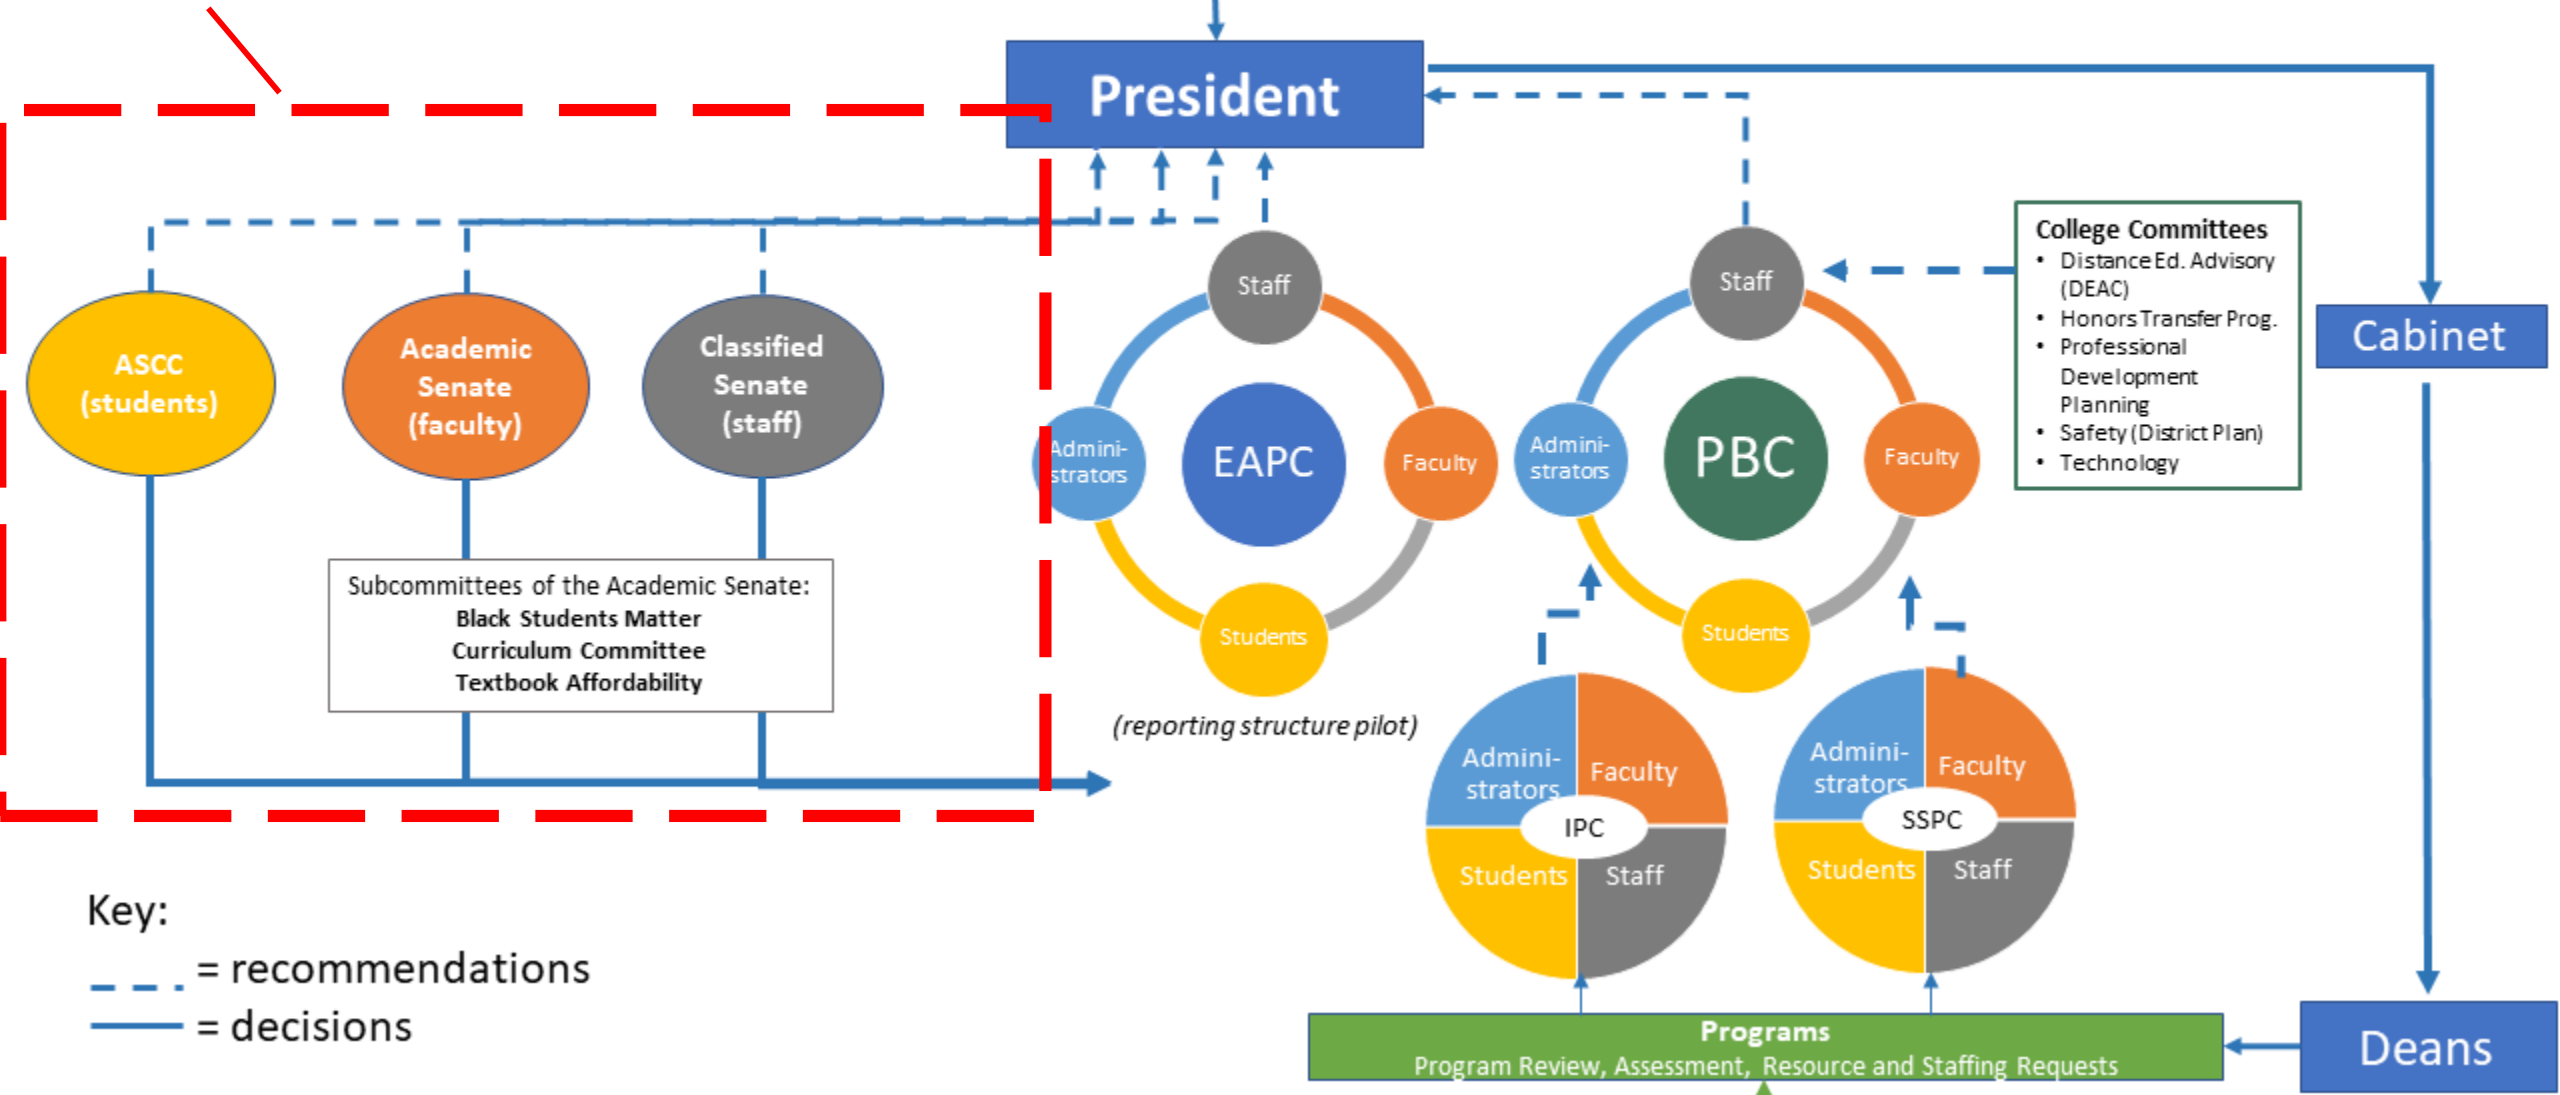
President

ASCC (students)

Academic Senate (faculty)

Classified Senate (staff)

Subcommittees of the Academic Senate:
Black Students Matter
Curriculum Committee
Textbook Affordability

Staff
Admini-strators
EAPC
Faculty
Students

(reporting structure pilot)

Staff
Admini-strators
PBC
Faculty
Students

College Committees
• Distance Ed. Advisory (DEAC)
• Honors Transfer Prog.
• Professional Development Planning
• Safety (District Plan)
• Technology

Cabinet

Admini-strators
Faculty
IPC
Students
Staff

Admini-strators
Faculty
SSPC
Students
Staff

Key:
= recommendations
= decisions

Programs
Program Review, Assessment, Resource and Staffing Requests

Deans